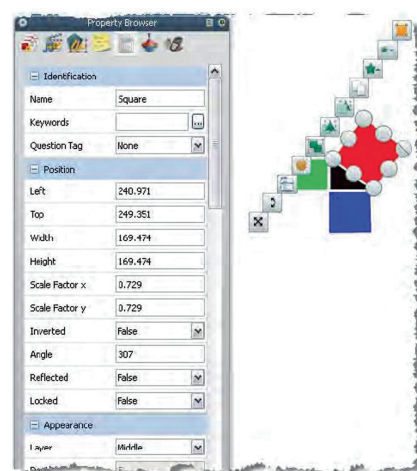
Property Browser

Identification

| Name | Square |
|---|---|
| Keywords | |
| Question Tag | None |

Position

| Left | 240.971 |
|---|---|
| Top | 249.351 |
| Width | 169.474 |
| Height | 169.474 |
| Scale Factor x | 0.729 |
| Scale Factor y | 0.729 |
| Inverted | False |
| Angle | 307 |
| Reflected | False |
| Locked | False |

Appearance

| Layer | Middle |
|---|---|